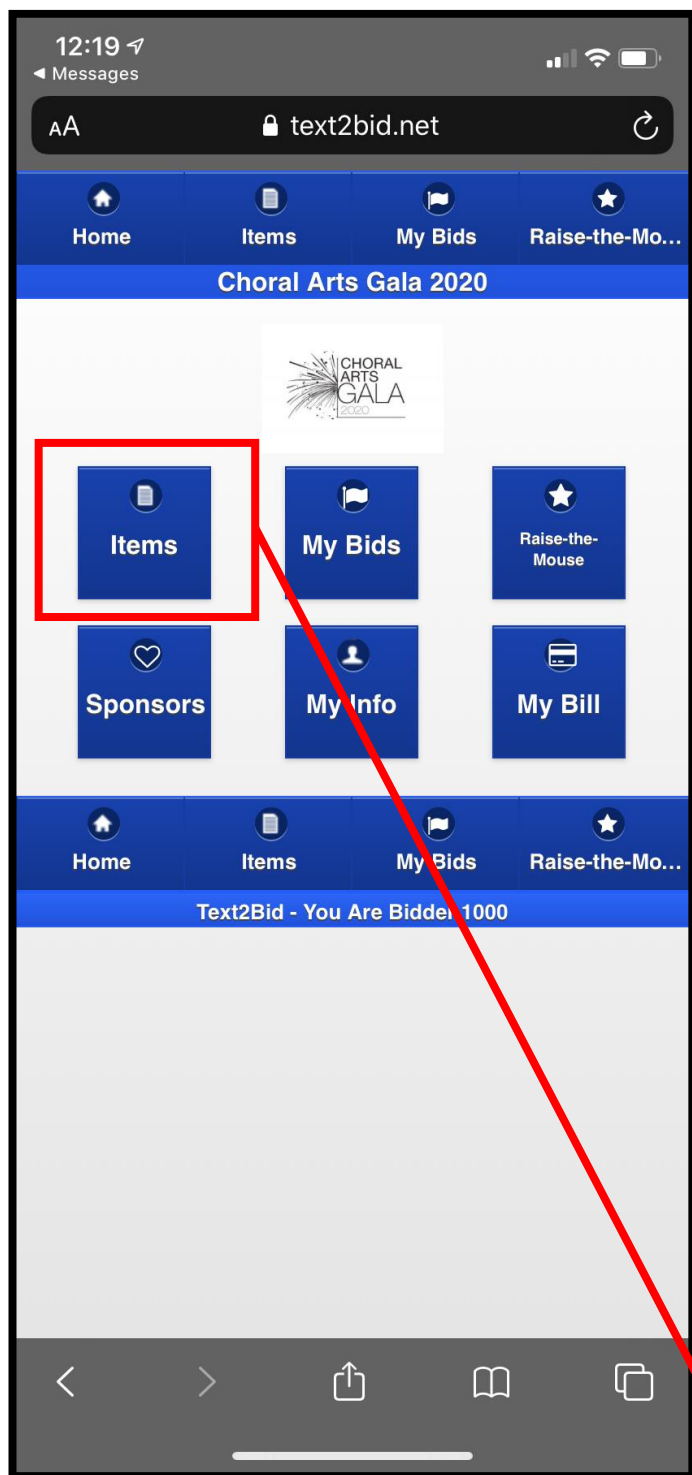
12:19
◀ Messages

AA text2bid.net

Home Items My Bids Raise-the-Mo...

Choral Arts Gala 2020

CHORAL ARTS GALA 2020

Items

My Bids

Raise-the-Mouse

Sponsors

My Info

My Bill

Home Items My Bids Raise-the-Mo...

Text2Bid - You Are Bidder 1000